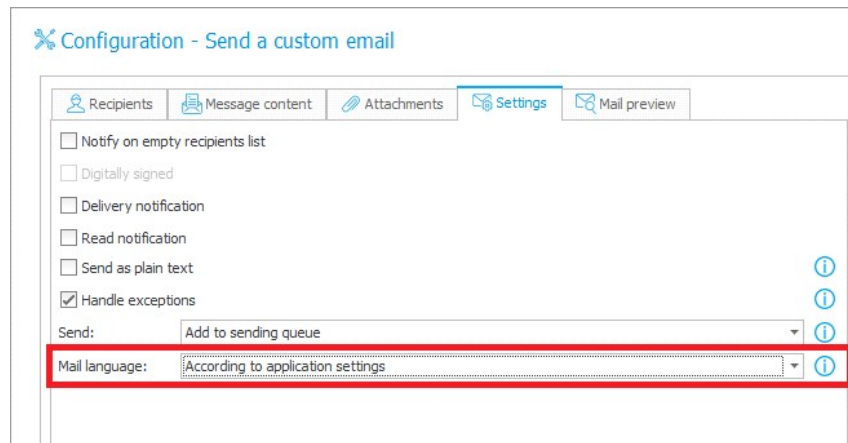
Configuration - Send a custom email

Recipients | Message content | Attachments | Settings | Mail preview

Notify on empty recipients list

Digitally signed

Delivery notification

Read notification

Send as plain text

Handle exceptions

Send: Add to sending queue

Mail language: According to application settings